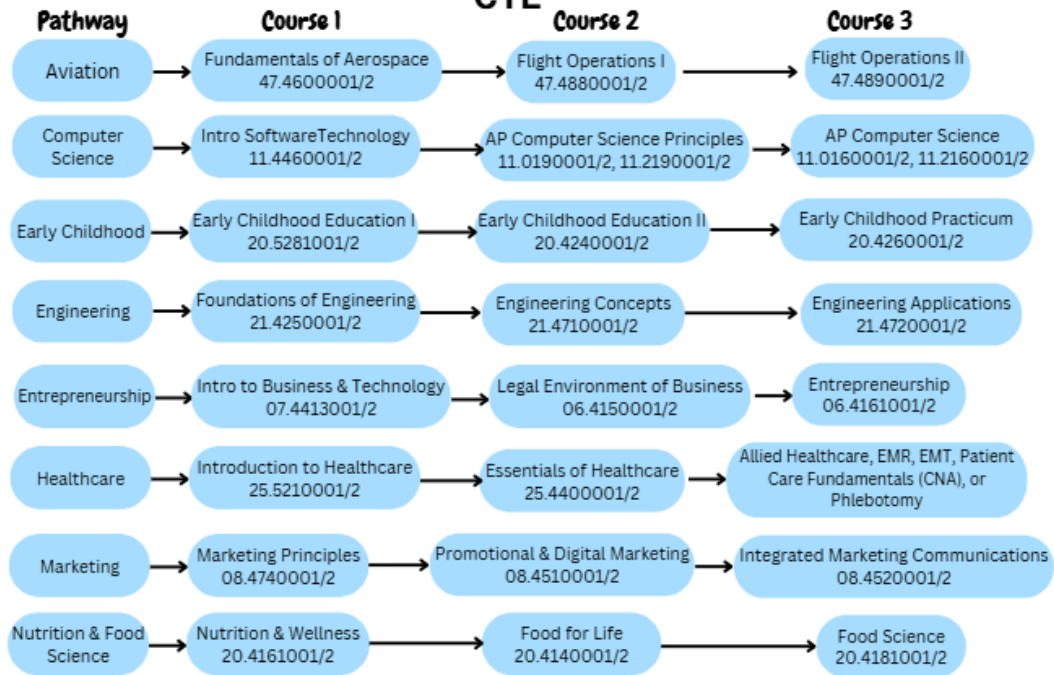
CTE

| Pathway | Course 1 | Course 2 | Course 3 |
|---|---|---|---|
| Aviation | Fundamentals of Aerospace 47.4600001/2 | Flight Operations I 47.4880001/2 | Flight Operations II 47.4890001/2 |
| Computer Science | Intro SoftwareTechnology 11.4460001/2 | AP Computer Science Principles 11.0190001/2, 11.2190001/2 | AP Computer Science 11.0160001/2, 11.2160001/2 |
| Early Childhood | Early Childhood Education I 20.5281001/2 | Early Childhood Education II 20.4240001/2 | Early Childhood Practicum 20.4260001/2 |
| Engineering | Foundations of Engineering 21.4250001/2 | Engineering Concepts 21.4710001/2 | Engineering Applications 21.4720001/2 |
| Entrepreneurship | Intro to Business & Technology 07.4413001/2 | Legal Environment of Business 06.4150001/2 | Entrepreneurship 06.4161001/2 |
| Healthcare | Introduction to Healthcare 25.5210001/2 | Essentials of Healthcare 25.4400001/2 | Allied Healthcare, EMR, EMT, Patient Care Fundamentals (CNA), or Phlebotomy |
| Marketing | Marketing Principles 08.4740001/2 | Promotional & Digital Marketing 08.4510001/2 | Integrated Marketing Communications 08.4520001/2 |
| Nutrition & Food Science | Nutrition & Wellness 20.4161001/2 | Food for Life 20.4140001/2 | Food Science 20.4181001/2 |